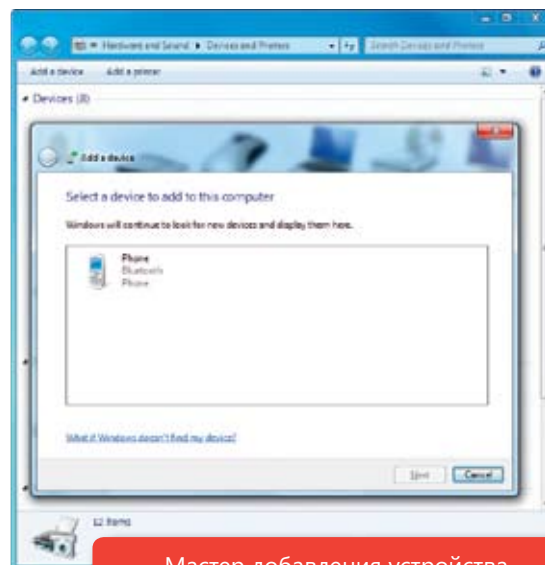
« Hardware and Sound ▸ Devices and Printers

Search Devices and Printers

Add a device Add a printer

Devices (8)

Add a device

Select a device to add to this computer

Windows will continue to look for new devices and display them here.

Phone
Bluetooth
Phone

What if Windows doesn't find my device?

Next Cancel

12 items

Мастер добавления устройства